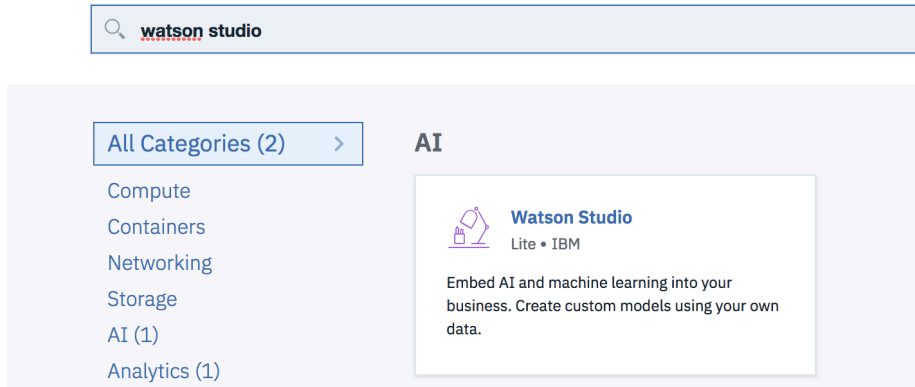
watson studio

All Categories (2) >

Compute

Containers

Networking

Storage

AI (1)

Analytics (1)

AI

Watson Studio

Lite • IBM

Embed AI and machine learning into your business. Create custom models using your own data.